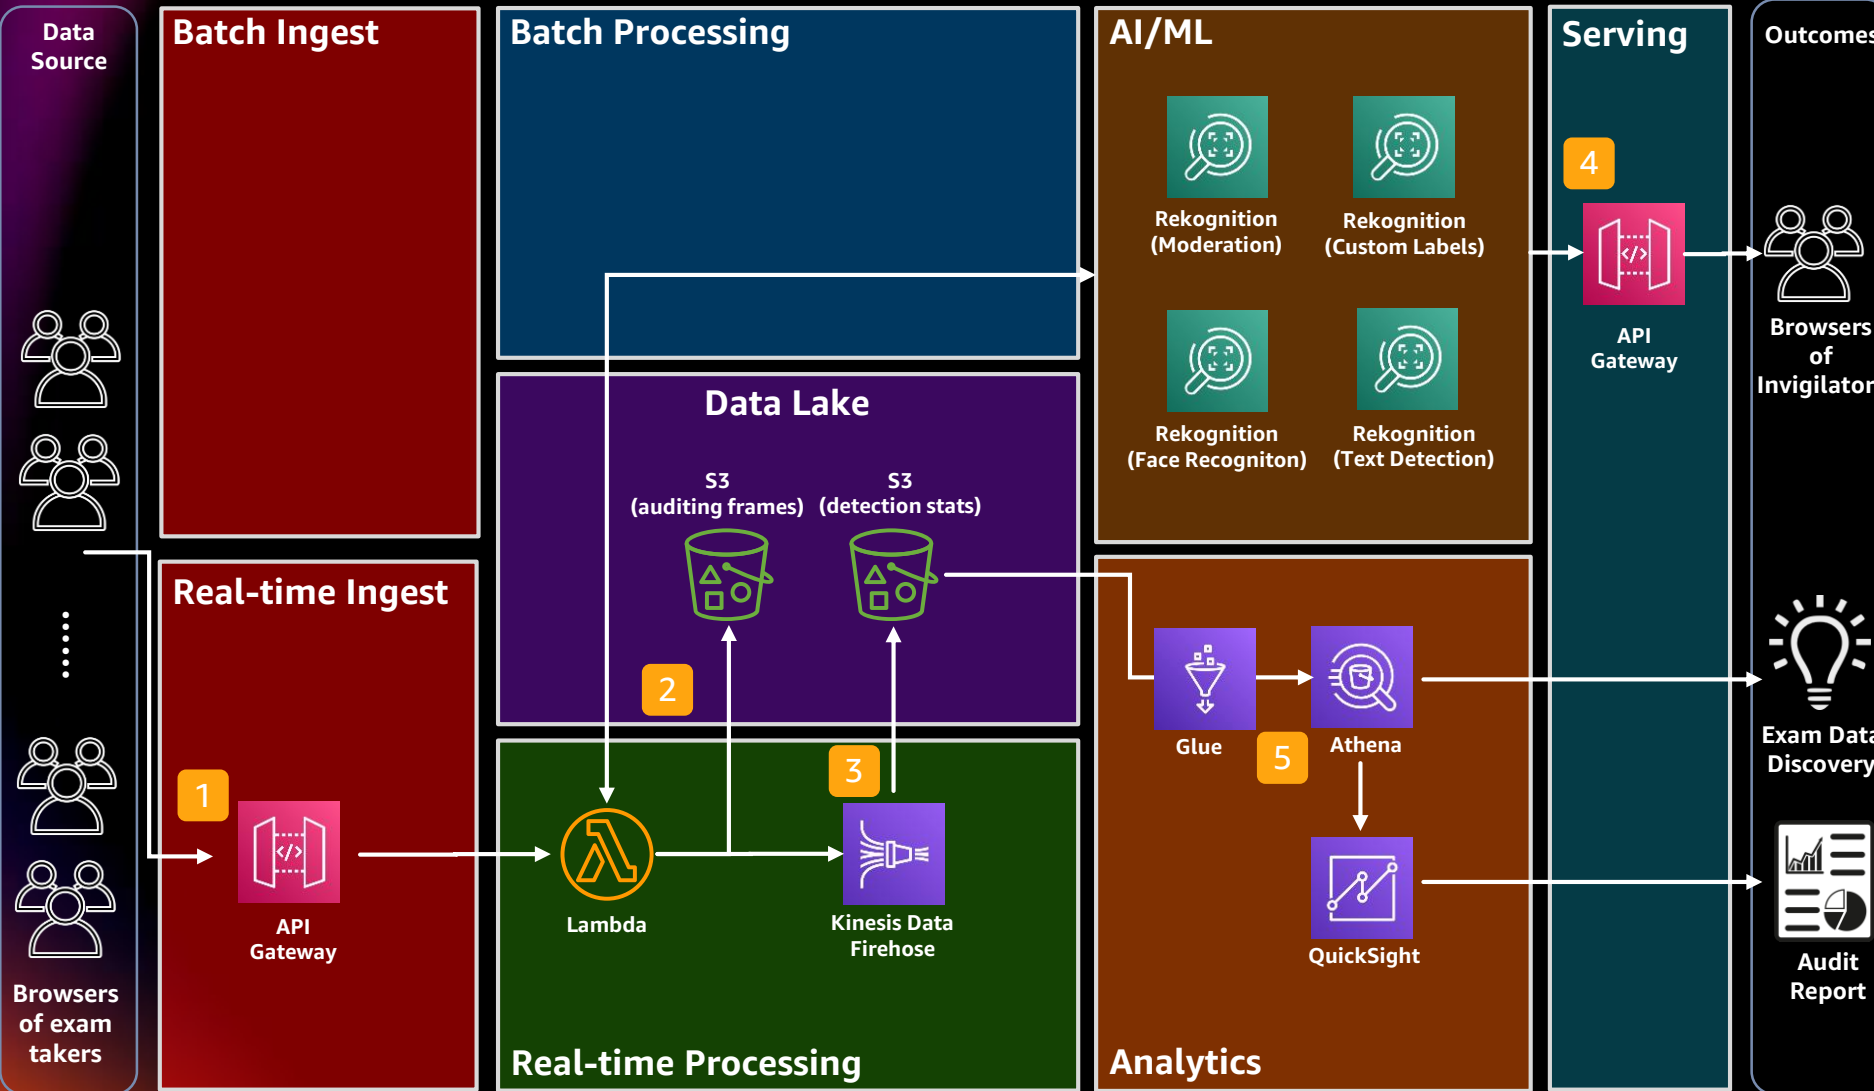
Data Source

Browsers of exam takers

Batch Ingest

Real-time Ingest

1

API Gateway

Batch Processing

Data Lake

S3 (auditing frames)

S3 (detection stats)

2

Lambda

3

Kinesis Data Firehose

Real-time Processing

AI/ML

Rekognition (Moderation)

Rekognition (Custom Labels)

Rekognition (Face Recogniton)

Rekognition (Text Detection)

Glue

5

Athena

QuickSight

Analytics

Serving

4

API Gateway

Outcomes

Browsers of Invigilator

Exam Data Discovery

Audit Report